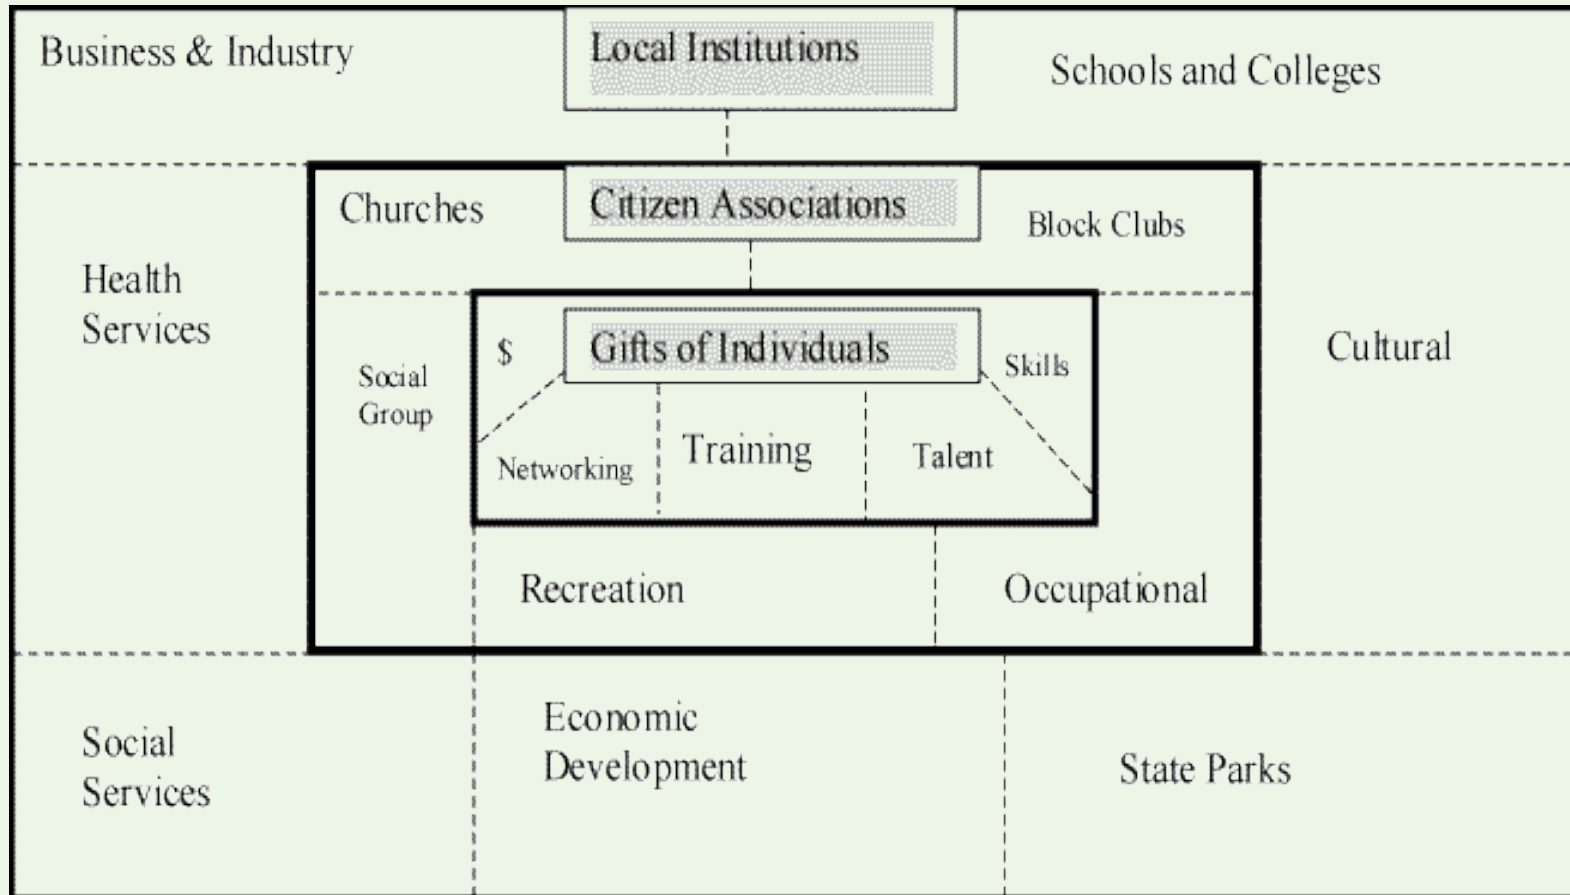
Business & Industry

Local Institutions

Schools and Colleges

Churches

Citizen Associations

Block Clubs

Health Services

Social Group

$

Gifts of Individuals

Skills

Cultural

Networking

Training

Talent

Recreation

Occupational

Social Services

Economic Development

State Parks